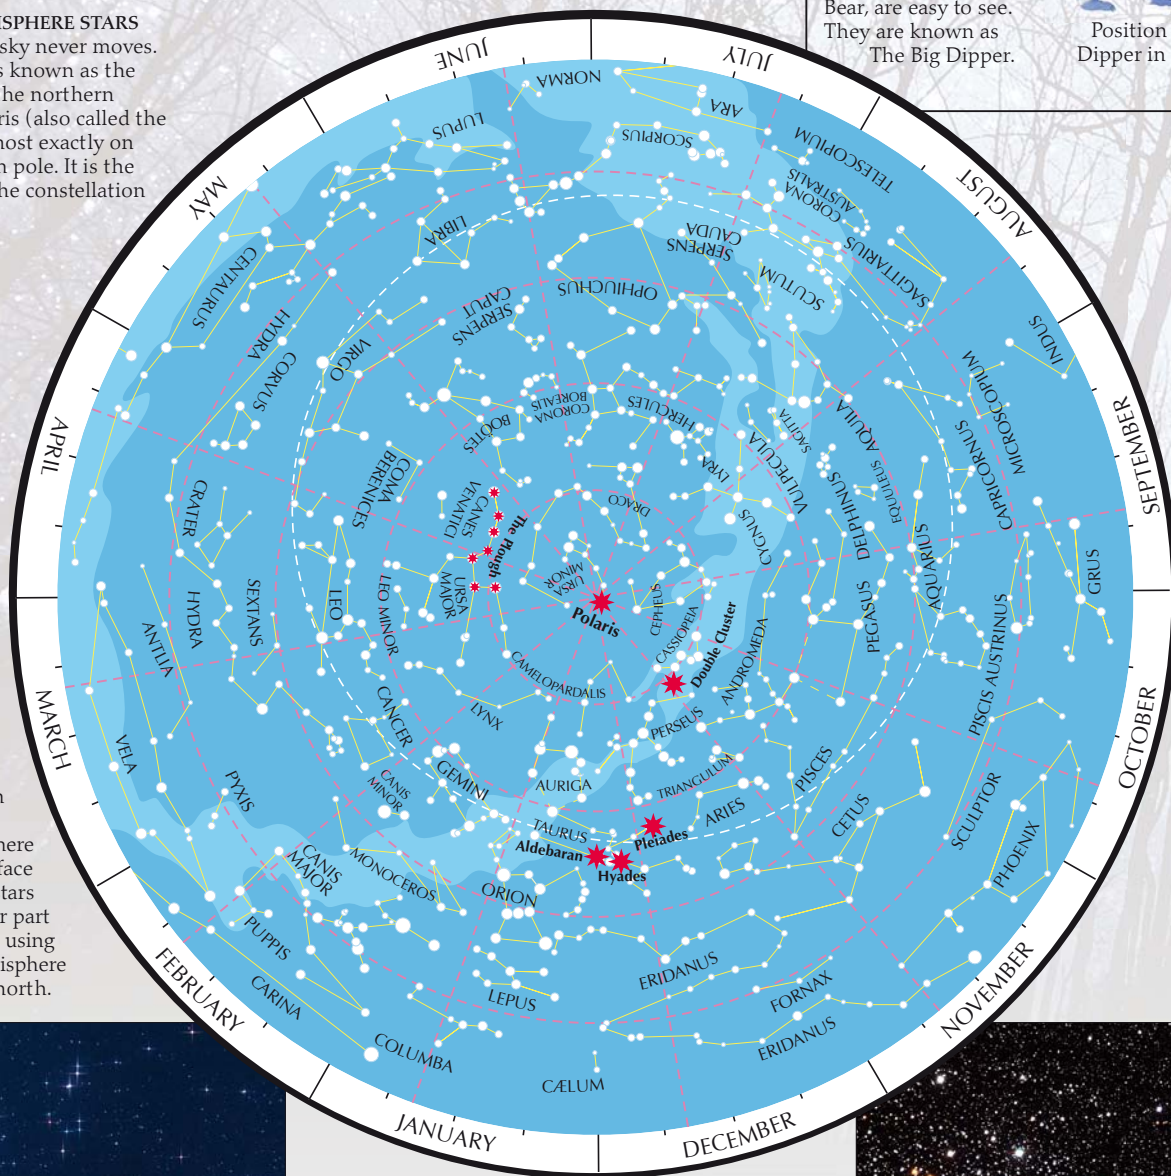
ISPHERE STARS
sky never moves.
s known as the
he northern
ris (also called the
nost exactly on
n pole. It is the
he constellation

Bear, are easy to see.
They are known as
The Big Dipper.

Position
Dipper in

n

here
face
tars
r part
using
isphere
north.

JUNE
JULY
AUGUST
SEPTEMBER
OCTOBER
NOVEMBER
DECEMBER
JANUARY
FEBRUARY
MARCH
APRIL
MAY

NORMA
ARA
LUPUS
SCORPIUS
TELESCOPIUM
CORONA AUSTRALIS
LIBRA
SERPENS CAUDA
SAGITTARIUS
CENTAURUS
SERPENS CAPUT
OPHIUCHUS
SCUTUM
INDUS
HYDRA
CORVUS
VIRGO
MICROSCOPIUM
AQUILA
CORONA BOREALIS
HERCULES
SAGITTA
BOOTES
CAPRICORNUS
LYRA
VULPECULA
EQUULEUS
DELPHINUS
COMA BERENICES
CANES VENATICI
DRACO
CRATER
The Plough
CYGNUS
AQUARIUS
GRUS
URSA MINOR
URSA MAJOR
CEPHEUS
SEXTANS
HYDRA
LEO
LEO MINOR
Polaris
PEGASUS
ANTLIA
CASSIOPEIA
Double Cluster
PISCIS AUSTRINUS
ANDROMEDA
CAMELOPARDALIS
CANCER
LYNX
PERSEUS
VELA
GEMINI
CANIS MINOR
PISCES
SCULPTOR
PYXIS
AURIGA
TRIANGULUM
ARIES
CETUS
TAURUS
Pleiades
PHOENIX
Aldebaran
Hyades
CANIS MAJOR
MONOCEROS
ORION
PUPPIS
ERIDANUS
FORNAX
CARINA
LEPUS
ERIDANUS
COLUMBA
CÆLUM